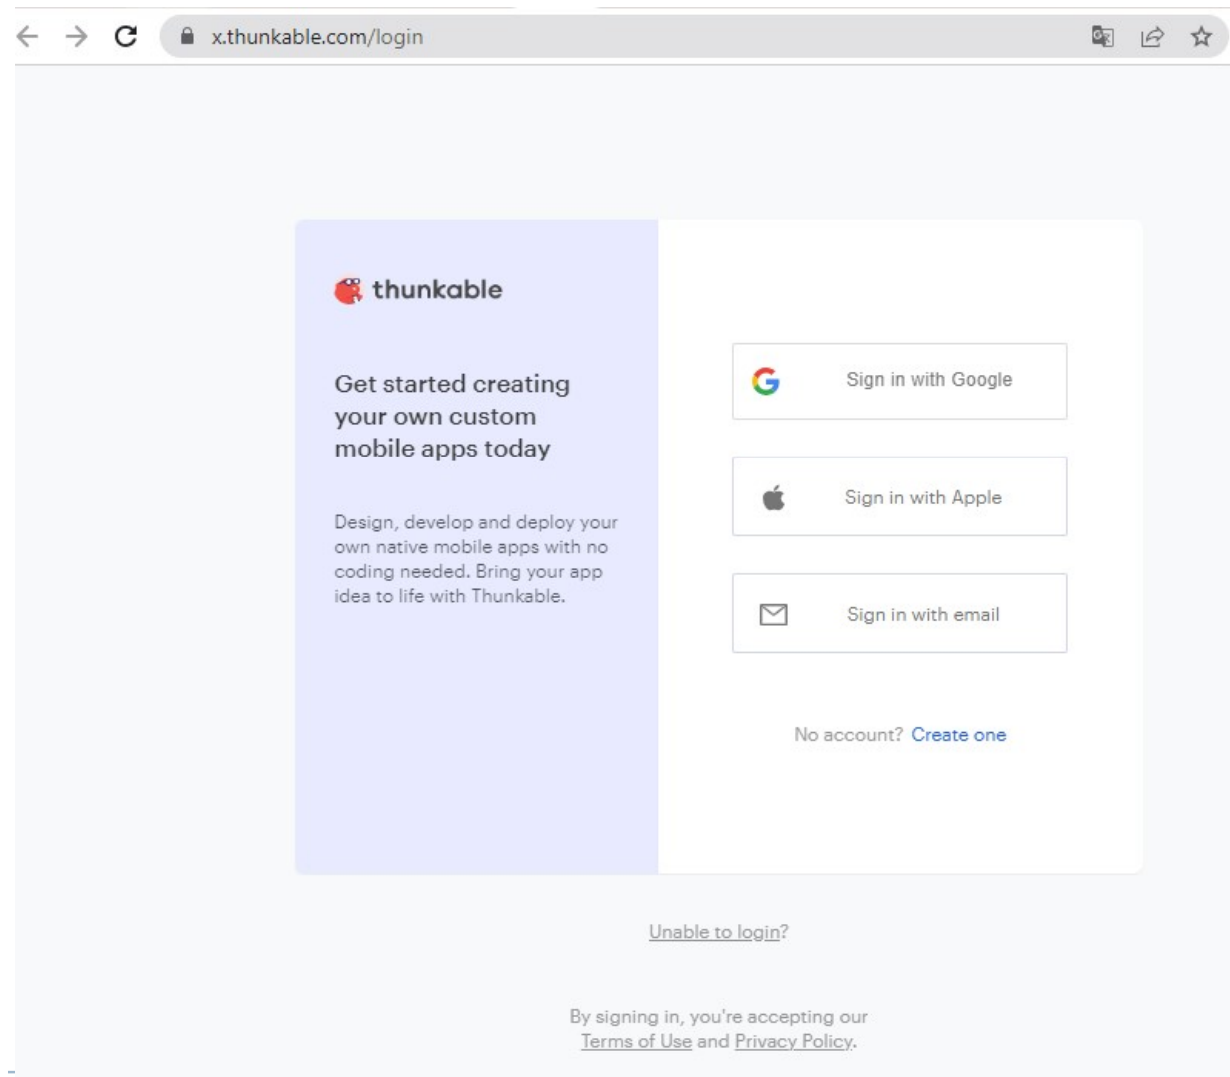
x.thunkable.com/login

thunkable

Get started creating your own custom mobile apps today

Design, develop and deploy your own native mobile apps with no coding needed. Bring your app idea to life with Thunkable.

Sign in with Google

Sign in with Apple

Sign in with email

No account? Create one

Unable to login?

By signing in, you're accepting our Terms of Use and Privacy Policy.